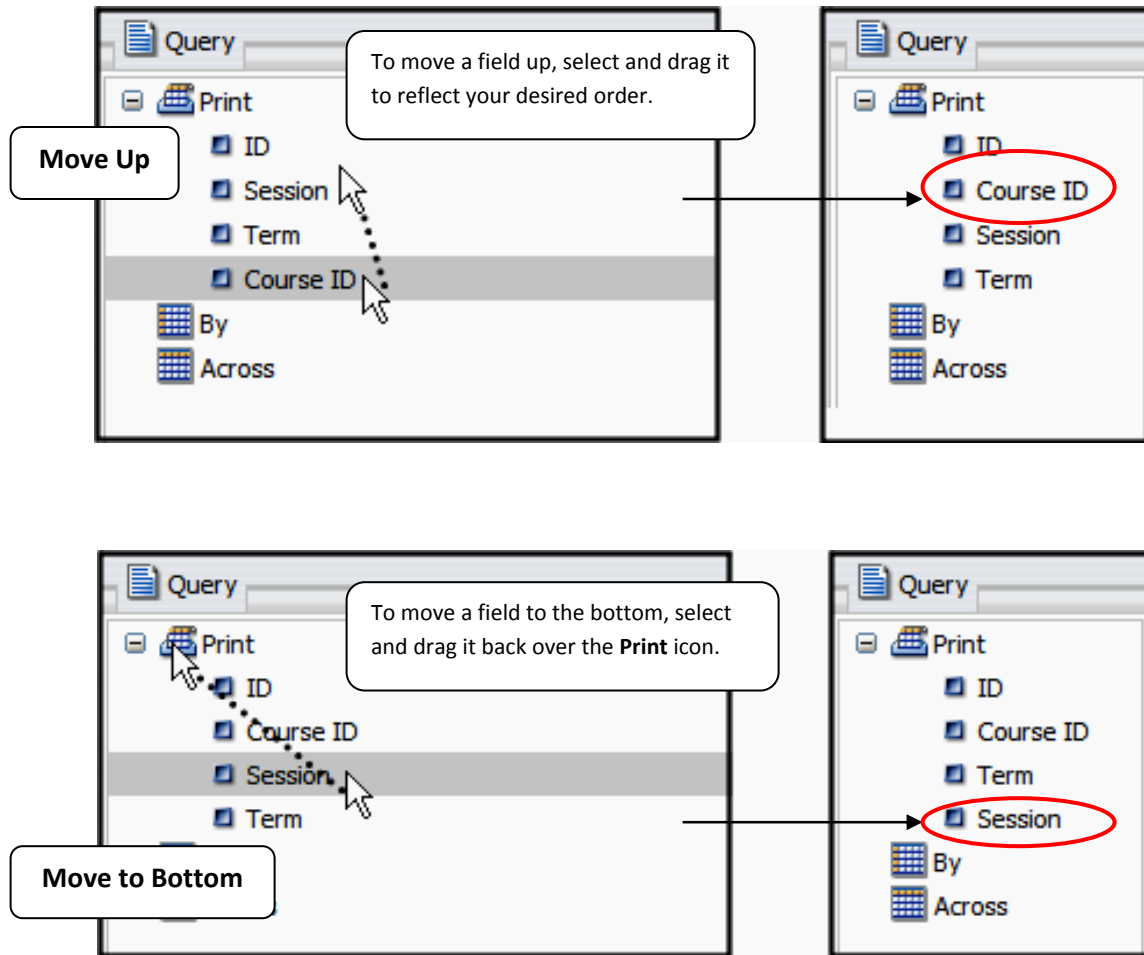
Query

To move a field up, select and drag it to reflect your desired order.

Print

Move Up

ID

Session

Term

Course ID

By

Across

Query

Print

ID

Course ID

Session

Term

By

Across

Query

To move a field to the bottom, select and drag it back over the **Print** icon.

Print

ID

Course ID

Session

Term

Move to Bottom

Query

Print

ID

Course ID

Term

Session

By

Across